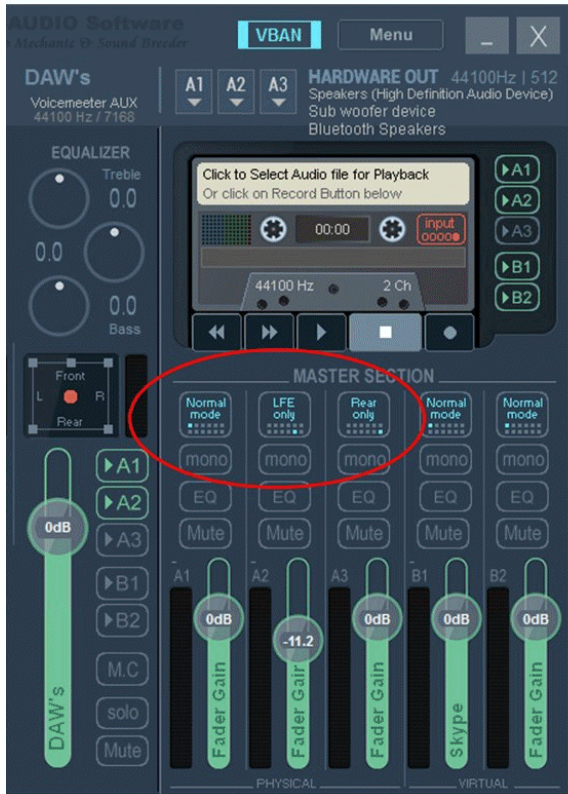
AUDIO Software
Mechanic & Sound Breeder
VBAN
Menu
_
X
DAW's
Voicemeeter AUX
44100 Hz / 7168
A1 A2 A3
HARDWARE OUT 44100Hz | 512
Speakers (High Definition Audio Device)
Sub woofer device
Bluetooth Speakers
EQUALIZER
Treble
0.0
0.0
0.0
Bass
Click to Select Audio file for Playback
Or click on Record Button below
00:00
input
44100 Hz
2 Ch
A1
A2
A3
B1
B2
Front
L
R
Rear
MASTER SECTION
Normal mode
LFE only
Rear only
Normal mode
Normal mode
mono
mono
mono
mono
mono
EQ
EQ
EQ
EQ
EQ
Mute
Mute
Mute
Mute
Mute
A1
A2
A3
B1
B2
0dB
A1
A2
A3
B1
B2
M.C
solo
Mute
DAW's
0dB
-11.2
0dB
0dB
0dB
Fader Gain
Fader Gain
Fader Gain
Skype
Fader Gain
PHYSICAL
VIRTUAL